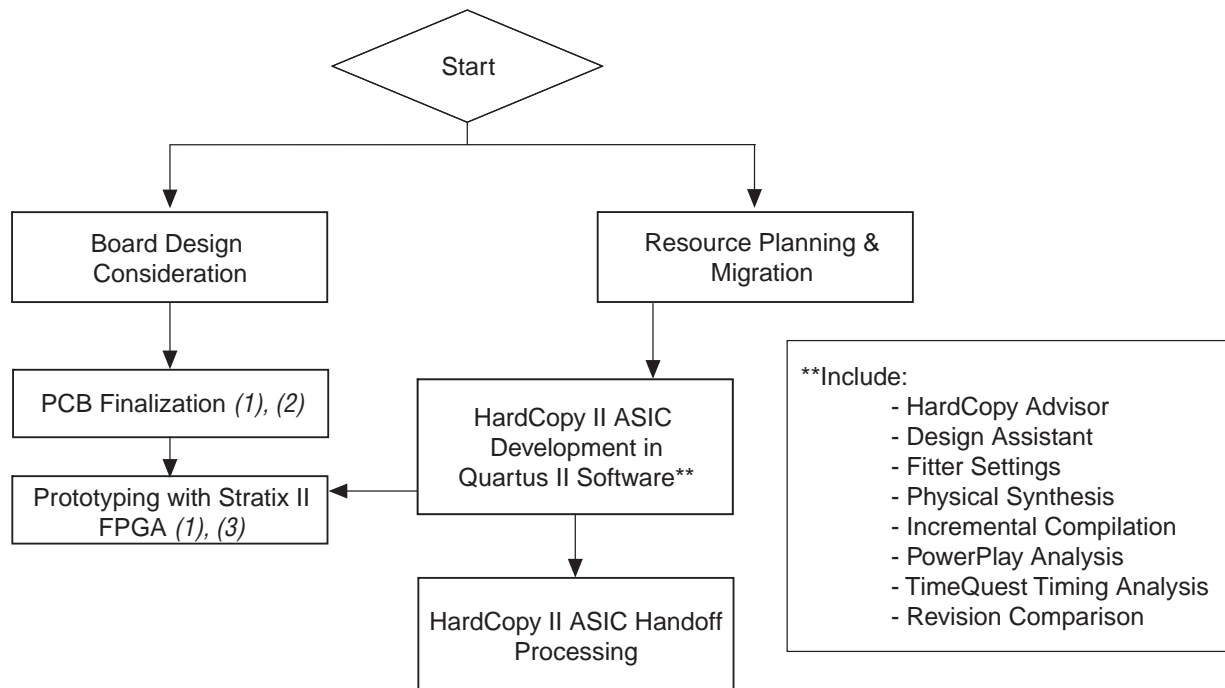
Start

Board Design Consideration

Resource Planning & Migration

PCB Finalization *(1), (2)*

HardCopy II ASIC Development in Quartus II Software**

Prototyping with Stratix II FPGA *(1), (3)*

HardCopy II ASIC Handoff Processing

**Include:
- HardCopy Advisor
- Design Assistant
- Fitter Settings
- Physical Synthesis
- Incremental Compilation
- PowerPlay Analysis
- TimeQuest Timing Analysis
- Revision Comparison